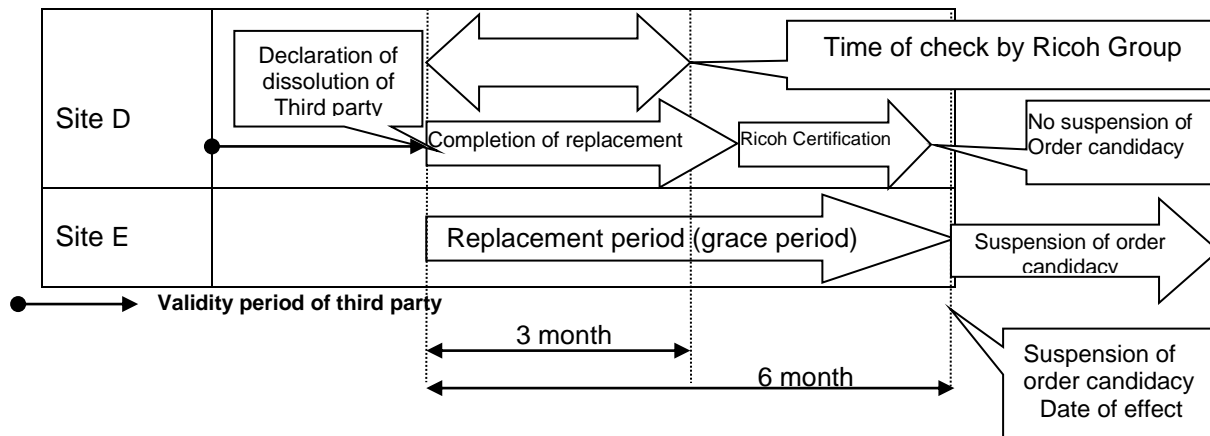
Site D

Declaration of dissolution of Third party

Time of check by Ricoh Group

Completion of replacement

Ricoh Certification

No suspension of Order candidacy

Site E

Replacement period (grace period)

Suspension of order candidacy

Validity period of third party

3 month

6 month

Suspension of order candidacy Date of effect